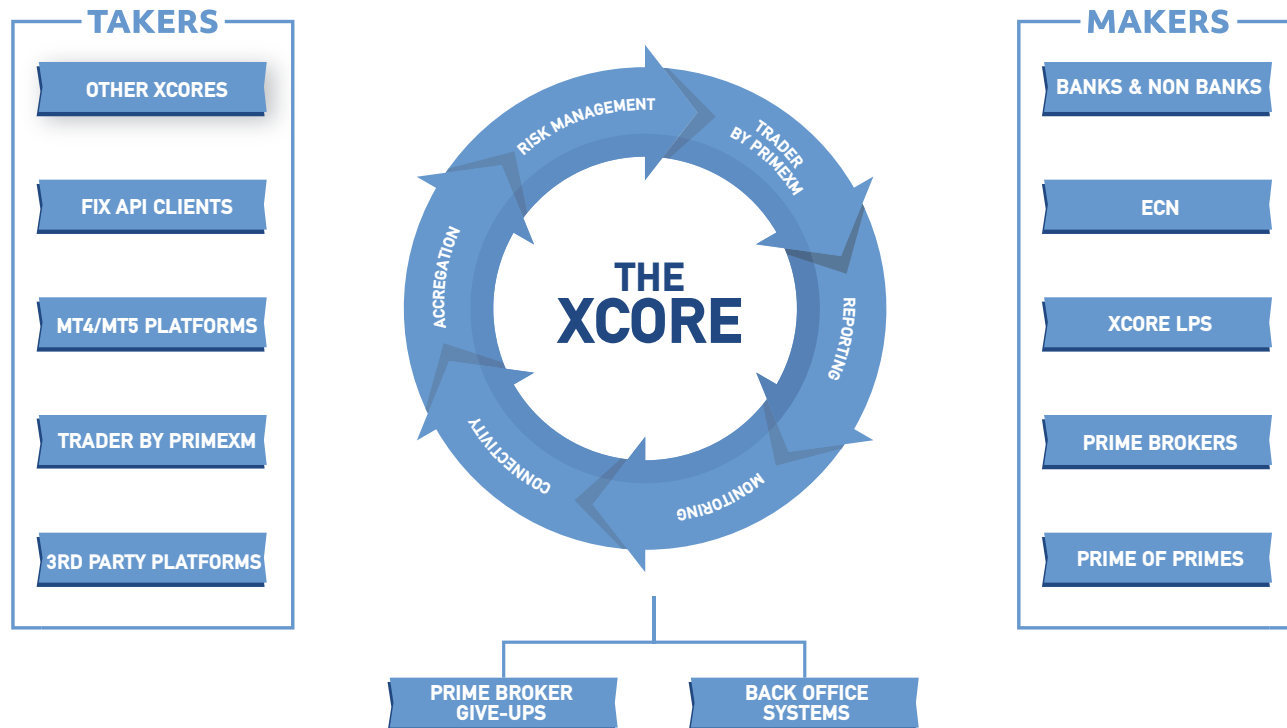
TAKERS

OTHER XCORES

FIX API CLIENTS

MT4/MT5 PLATFORMS

TRADER BY PRIMEXM

3RD PARTY PLATFORMS

RISK MANAGEMENT

TRADER BY PRIMEXM

REPORTING

MONITORING

CONNECTIVITY

ACCREGATION

THE XCORE

MAKERS

BANKS & NON BANKS

ECN

XCORE LPS

PRIME BROKERS

PRIME OF PRIMES

PRIME BROKER GIVE-UPS

BACK OFFICE SYSTEMS